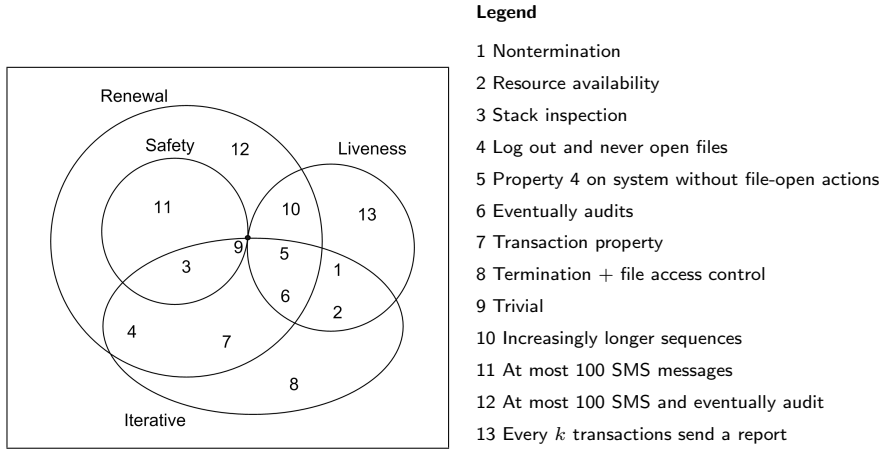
Renewal

Safety

12

Liveness

11

10

13

9

3

5

1

6

2

4

7

8

Iterative

**Legend**

1 Nontermination

2 Resource availability

3 Stack inspection

4 Log out and never open files

5 Property 4 on system without file-open actions

6 Eventually audits

7 Transaction property

8 Termination + file access control

9 Trivial

10 Increasingly longer sequences

11 At most 100 SMS messages

12 At most 100 SMS and eventually audit

13 Every $k$ transactions send a report